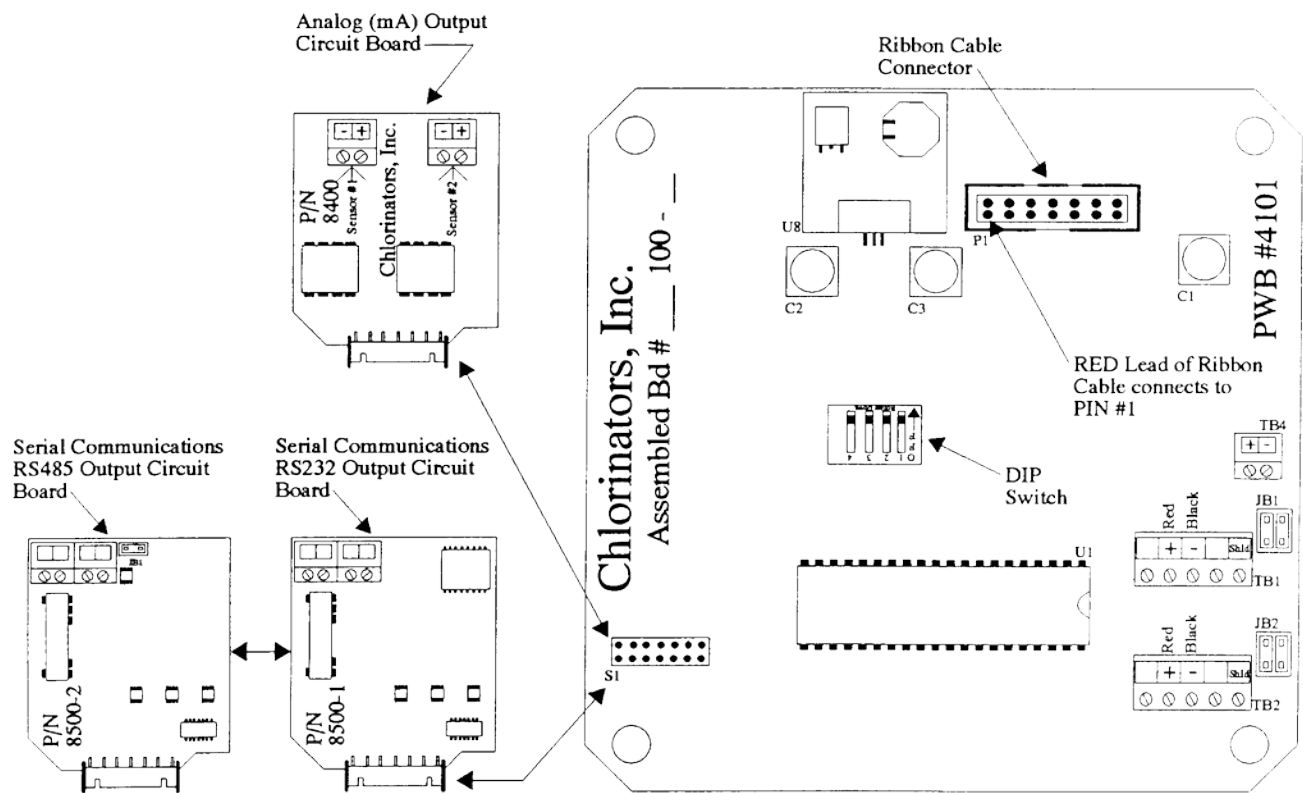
Analog (mA) Output Circuit Board

- +

- +

Sensor #1

Sensor #2

P/N 8400

Chlorinators, Inc.

Ribbon Cable Connector

U8

P1

C2

C3

C1

PWB #4101

Chlorinators, Inc.

Assembled Bd # __ 100 - __

RED Lead of Ribbon Cable connects to PIN #1

DIP Switch

4 3 2 1

TB4

+ -

Red Black

JB1

+ -

Shld

TB1

U1

Red Black

JB2

+ -

Shld

TB2

S1

Serial Communications RS485 Output Circuit Board

JB1

P/N 8500-2

Serial Communications RS232 Output Circuit Board

P/N 8500-1